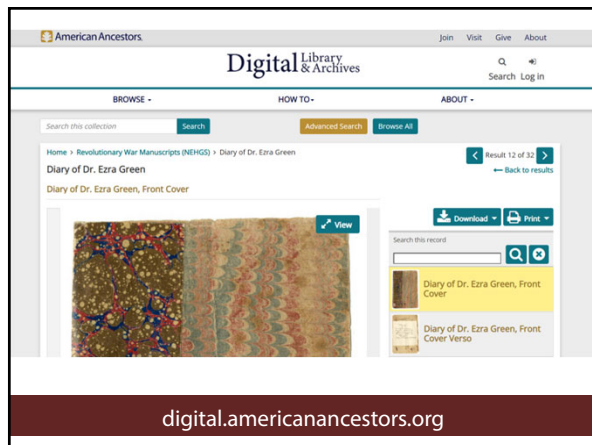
American Ancestors.

Join Visit Give About

Digital Library & Archives

Search Log in

BROWSE ▾ HOW TO ▾ ABOUT ▾

Search this collection

Search

Advanced Search

Browse All

Home > Revolutionary War Manuscripts (NEHGS) > Diary of Dr. Ezra Green

Diary of Dr. Ezra Green

Result 12 of 32

← Back to results

Diary of Dr. Ezra Green, Front Cover

View

Download ▾

Print ▾

Search this record

Diary of Dr. Ezra Green, Front Cover

Diary of Dr. Ezra Green, Front Cover Verso

digital.americanancestors.org